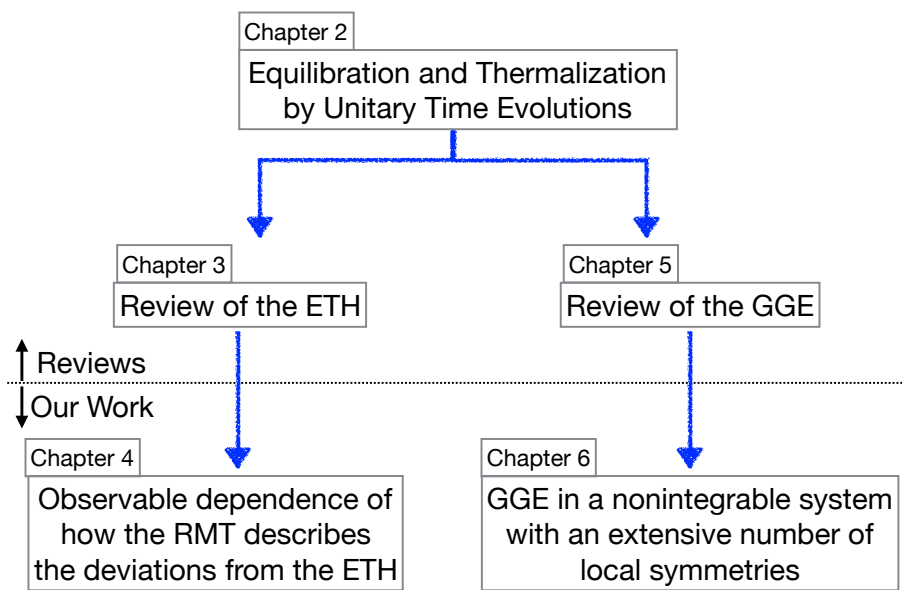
Chapter 2
Equilibration and Thermalization by Unitary Time Evolutions

Chapter 3
Review of the ETH

Chapter 5
Review of the GGE

Reviews
Our Work

Chapter 4
Observable dependence of how the RMT describes the deviations from the ETH

Chapter 6
GGE in a nonintegrable system with an extensive number of local symmetries